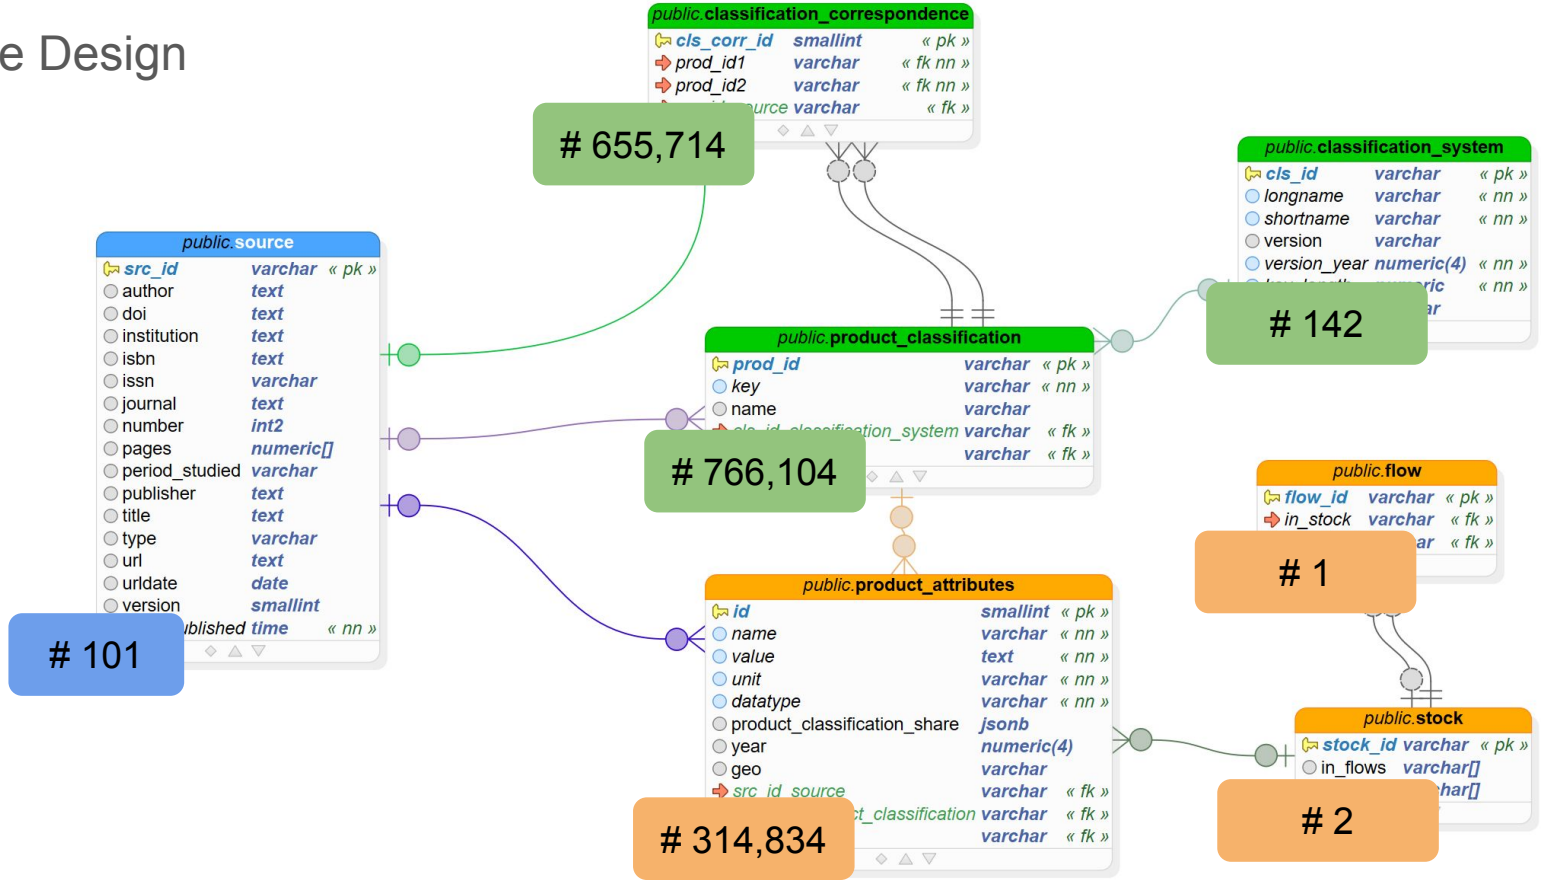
e Design

public.classification_correspondence

| | | |
|---|---|---|
| cls_corr_id | smallint | « pk » |
| prod_id1 | varchar | « fk nn » |
| prod_id2 | varchar | « fk nn » |
| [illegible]urce | varchar | « fk » |

# 655,714

public.classification_system

| | | |
|---|---|---|
| cls_id | varchar | « pk » |
| longname | varchar | « nn » |
| shortname | varchar | « nn » |
| version | varchar | |
| version_year | numeric(4) | « nn » |
| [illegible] | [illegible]ric | « nn » |
| | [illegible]ar | |

# 142

public.source

| | | |
|---|---|---|
| src_id | varchar | « pk » |
| author | text | |
| doi | text | |
| institution | text | |
| isbn | text | |
| issn | varchar | |
| journal | text | |
| number | int2 | |
| pages | numeric[] | |
| period_studied | varchar | |
| publisher | text | |
| title | text | |
| type | varchar | |
| url | text | |
| urldate | date | |
| version | smallint | |
| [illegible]blished | time | « nn » |

# 101

public.product_classification

| | | |
|---|---|---|
| prod_id | varchar | « pk » |
| key | varchar | « nn » |
| name | varchar | |
| cls_id_classification_system | varchar | « fk » |
| | varchar | « fk » |

# 766,104

public.flow

| | | |
|---|---|---|
| flow_id | varchar | « pk » |
| in_stock | varchar | « fk » |
| | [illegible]ar | « fk » |

# 1

public.product_attributes

| | | |
|---|---|---|
| id | smallint | « pk » |
| name | varchar | « nn » |
| value | text | « nn » |
| unit | varchar | « nn » |
| datatype | varchar | « nn » |
| product_classification_share | jsonb | |
| year | numeric(4) | |
| geo | varchar | |
| src_id_source | varchar | « fk » |
| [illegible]t_classification | varchar | « fk » |
| | varchar | « fk » |

# 314,834

public.stock

| | | |
|---|---|---|
| stock_id | varchar | « pk » |
| in_flows | varchar[] | |
| | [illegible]har[] | |

# 2